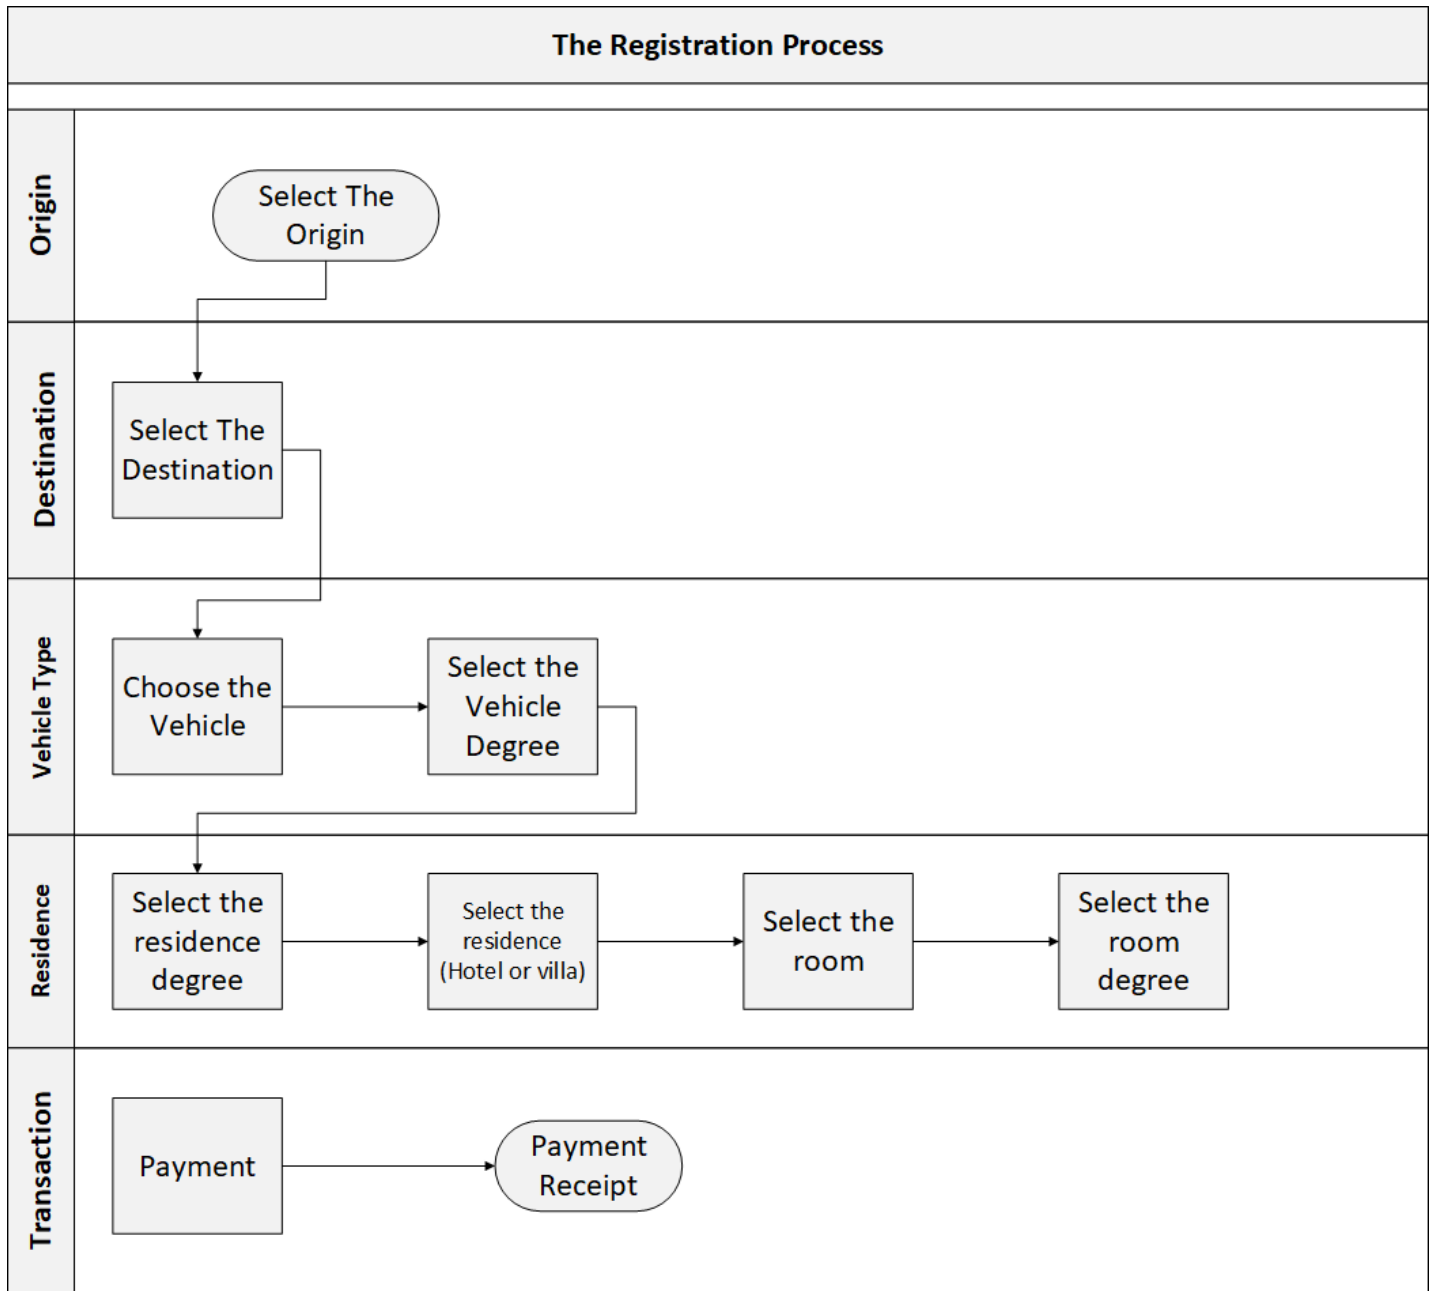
The Registration Process

Origin

Select The Origin

Destination

Select The Destination

Vehicle Type

Choose the Vehicle

Select the Vehicle Degree

Residence

Select the residence degree

Select the residence (Hotel or villa)

Select the room

Select the room degree

Transaction

Payment

Payment Receipt